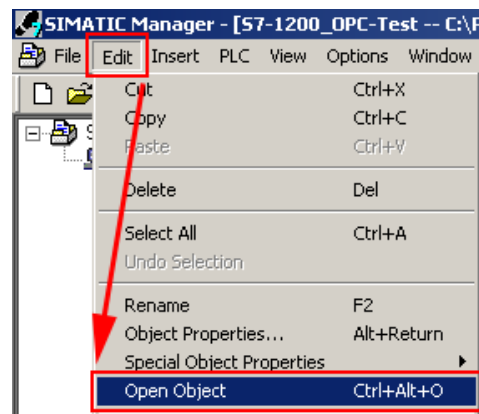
SIMATIC Manager - [S7-1200_OPC-Test -- C:\P

File Edit Insert PLC View Options Window

Cut Ctrl+X
Copy Ctrl+C
Paste Ctrl+V
Delete Del
Select All Ctrl+A
Undo Selection
Rename F2
Object Properties... Alt+Return
Special Object Properties
Open Object Ctrl+Alt+O